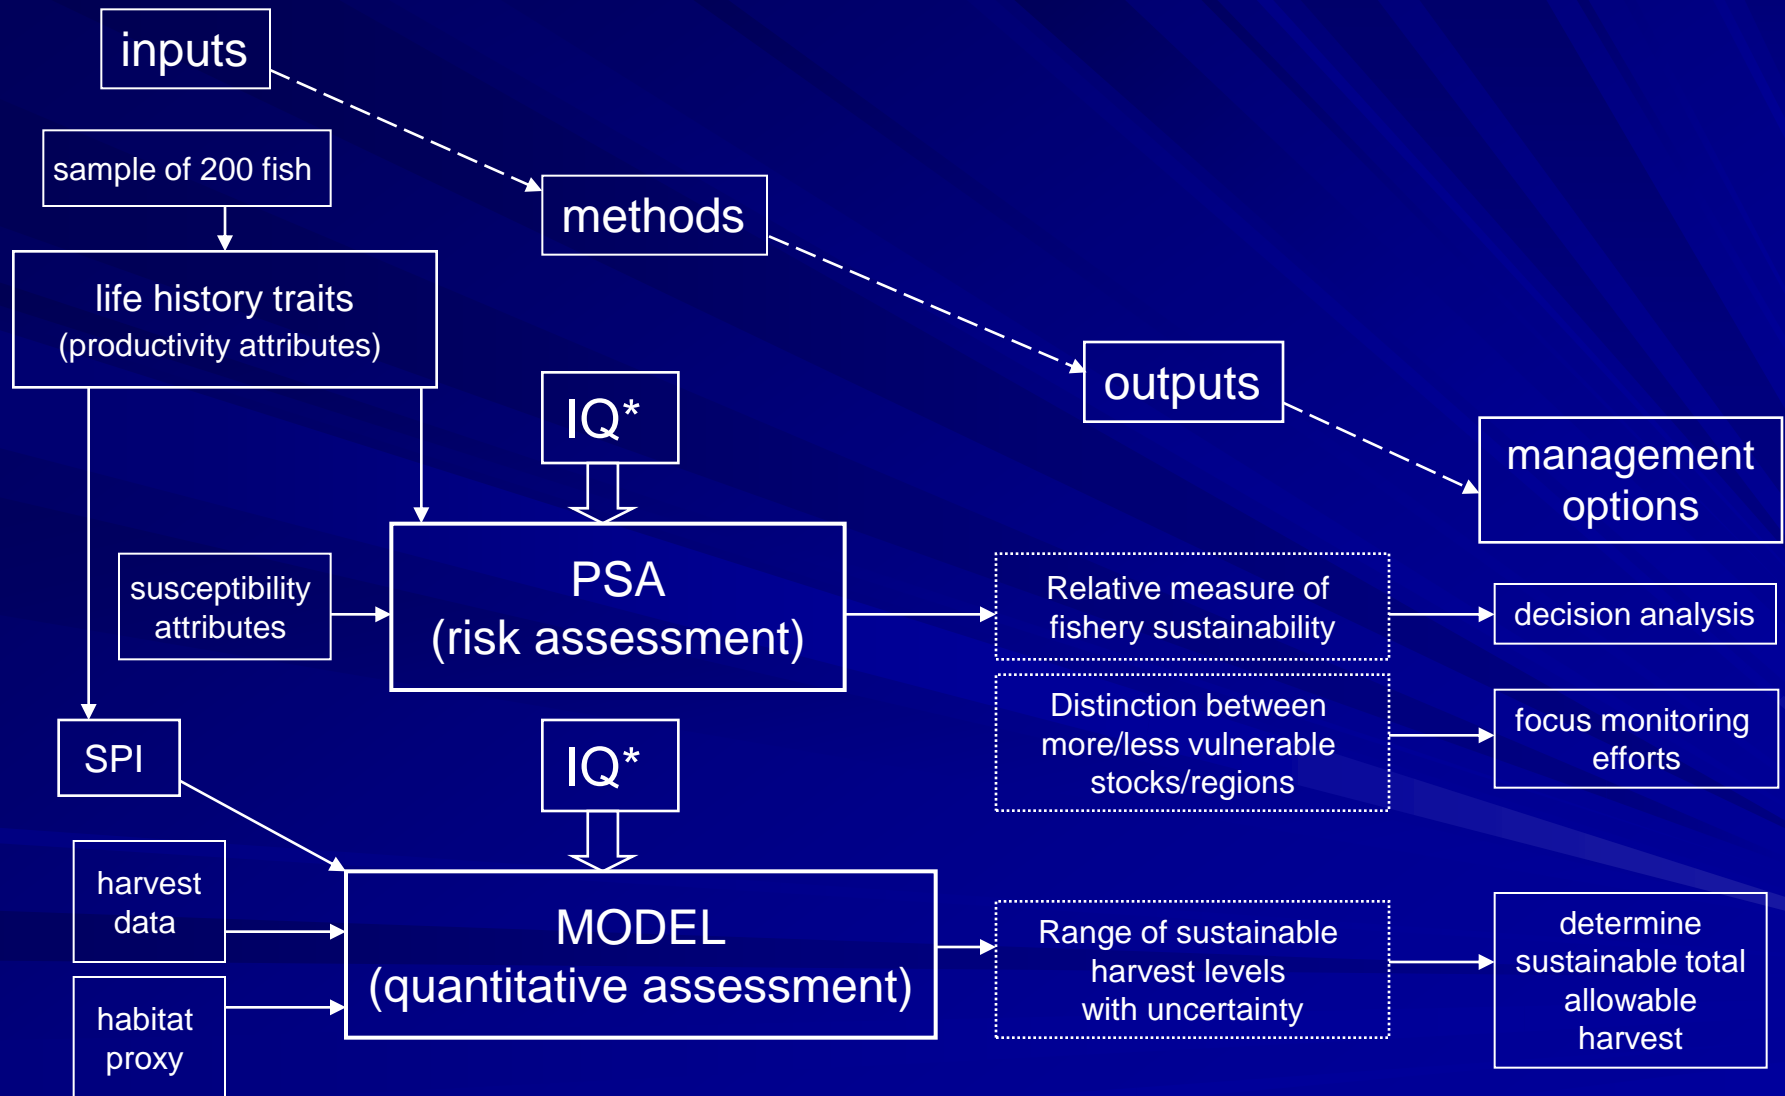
inputs

methods

outputs

management options

sample of 200 fish

life history traits
(productivity attributes)

IQ*

susceptibility attributes

PSA
(risk assessment)

Relative measure of fishery sustainability

decision analysis

Distinction between more/less vulnerable stocks/regions

focus monitoring efforts

SPI

IQ*

harvest data

habitat proxy

MODEL
(quantitative assessment)

Range of sustainable harvest levels with uncertainty

determine sustainable total allowable harvest